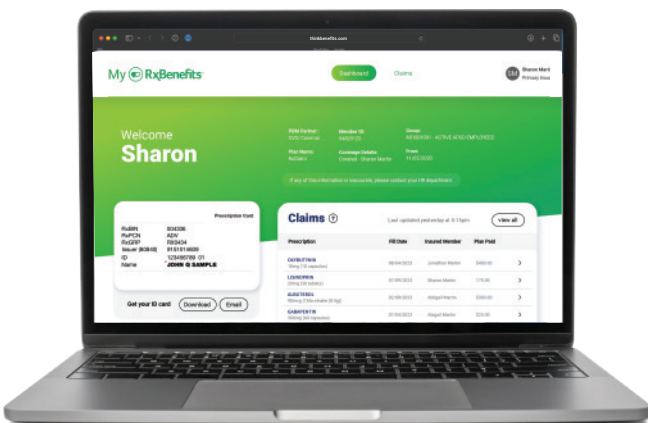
thinkbenefits.com

My RxBenefits

Dashboard

Claims

SM Sharon Mart Primary Insur

Welcome
Sharon

PBM Partner: CVS Caremark
Member ID: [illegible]
Group: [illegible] - ACTIVE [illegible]
Plan Name: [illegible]
Coverage Details: Covered - Sharon Martin
From: 11/03/2023

If any of this information is inaccurate, please contact your HR department.

Prescription Card

| | |
|---|---|
| RxBIN | 004336 |
| RxPCN | ADV |
| RxGRP | RX3434 |
| Issuer (80840) | 9151014609 |
| ID | 123456789 01 |
| Name | JOHN Q SAMPLE |

Get your ID card Download Email

Claims

Last updated yesterday at 8:15pm

View all

| Prescription | Fill Date | Insured Member | Plan Paid |
|---|---|---|---|
| OXYBUTYNIN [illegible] | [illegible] | Jonathan Martin | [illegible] |
| LISINOPRIL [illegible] | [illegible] | Sharon Martin | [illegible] |
| ALBUTEROL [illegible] | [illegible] | Abigail Martin | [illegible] |
| GABAPENTIN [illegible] | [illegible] | Abigail Martin | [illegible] |